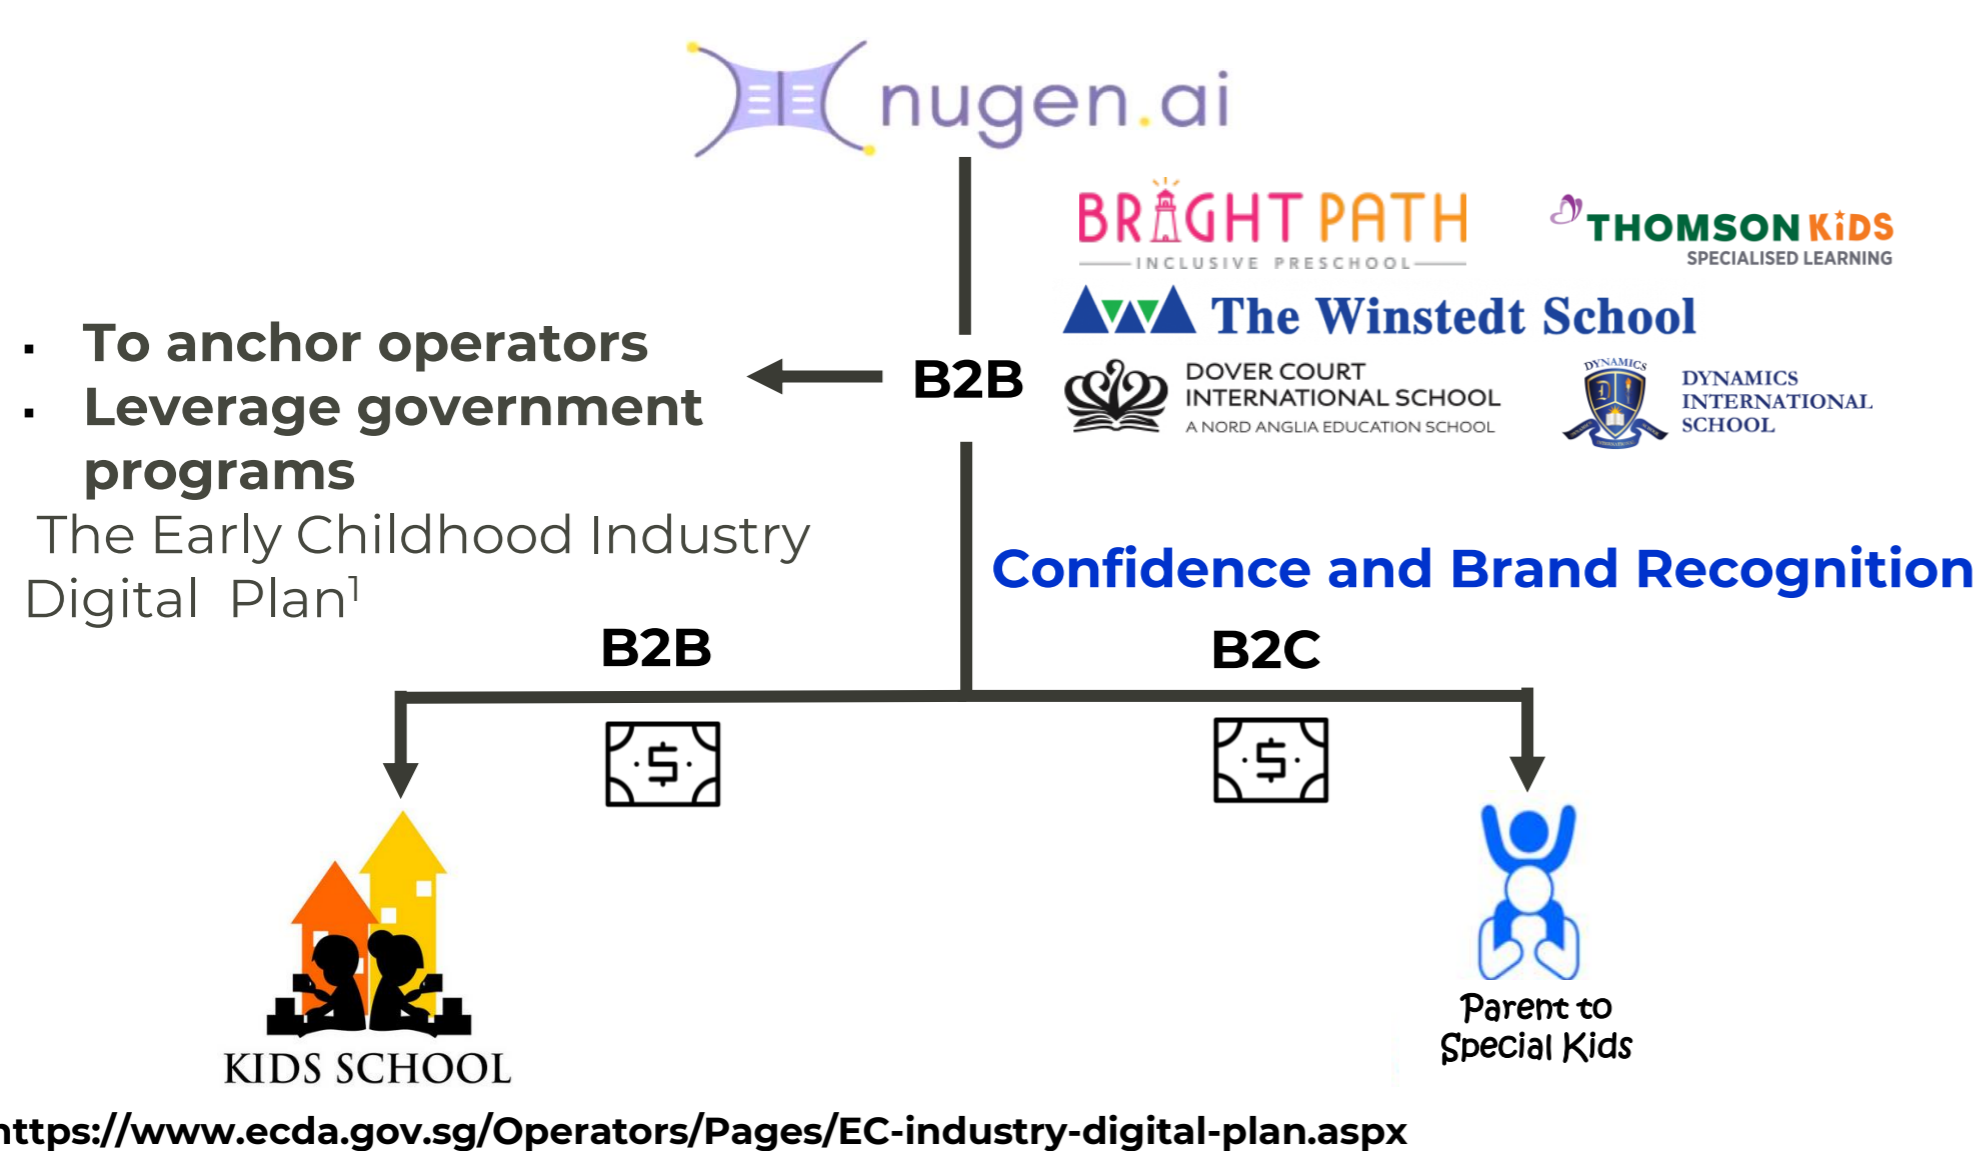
nugen.ai

BRIGHT PATH
INCLUSIVE PRESCHOOL

THOMSON KIDS
SPECIALISED LEARNING

The Winstedt School

DOVER COURT INTERNATIONAL SCHOOL
A NORD ANGLIA EDUCATION SCHOOL

DYNAMICS
DYNAMICS INTERNATIONAL SCHOOL

- To anchor operators
- Leverage government programs

The Early Childhood Industry Digital Plan$^1$

B2B

Confidence and Brand Recognition

B2B

B2C

$

$

KIDS SCHOOL

Parent to Special Kids

https://www.ecda.gov.sg/Operators/Pages/EC-industry-digital-plan.aspx